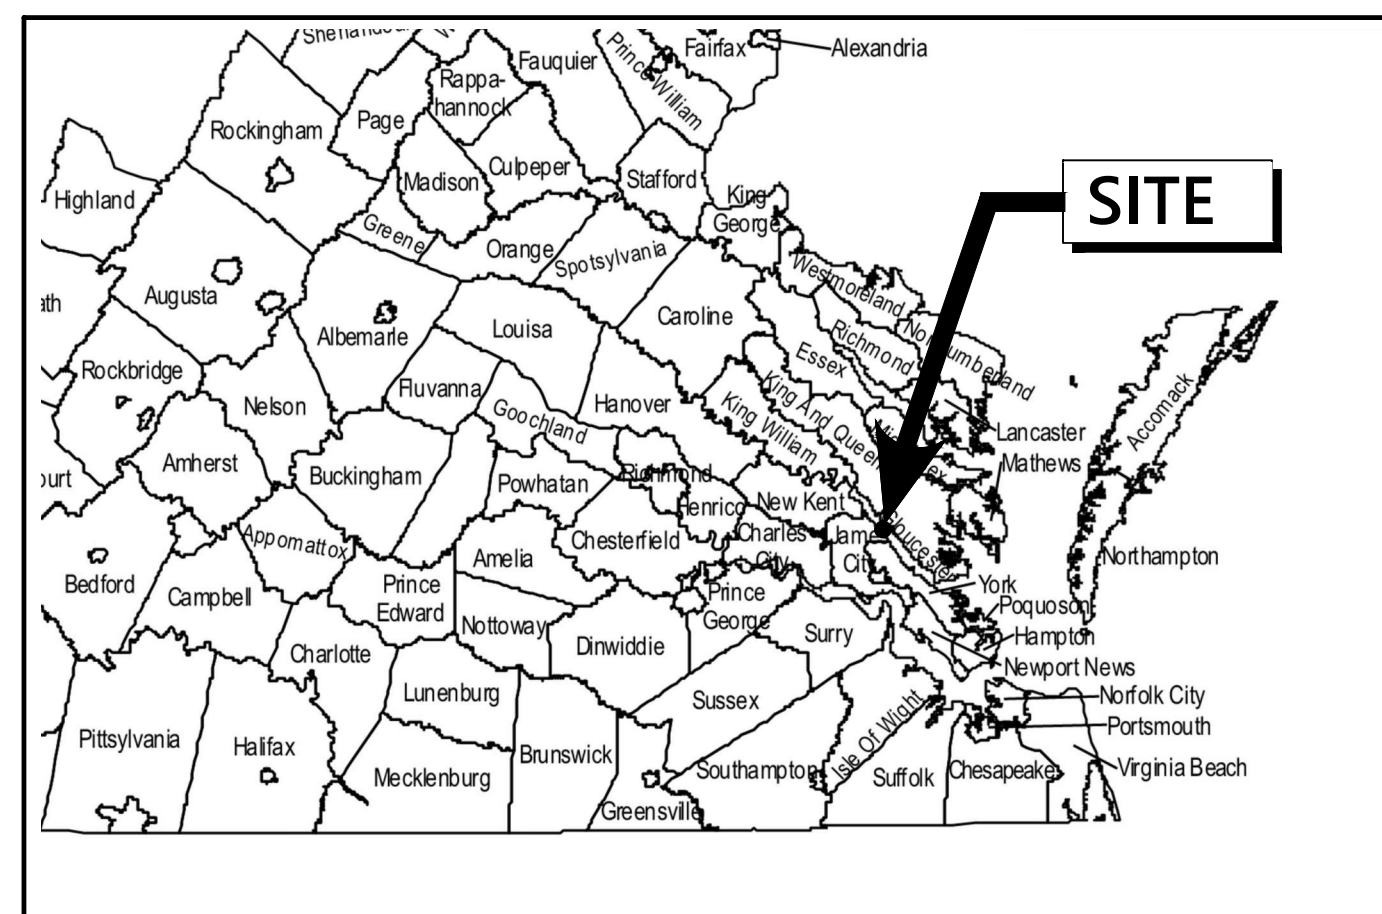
Shenandoah
Fairfax
Alexandria
Fauquier
Prince William
Rappahannock
Page
Rockingham
Madison
Culpeper
Stafford
King George
SITE
Highland
Greene
Orange
Spotsylvania
Westmoreland
Augusta
ath
Albemarle
Louisa
Caroline
Northumberland
Richmond
Essex
Rockbridge
Fluvanna
Nelson
Goochland
Hanover
King And Queen
King William
Lancaster
Accomack
Amherst
Buckingham
Powhatan
Richmond
Henrico
New Kent
Mathews
ourt
Appomattox
Chesterfield
Charles City
James City
Gloucester
Amelia
Northampton
Bedford
Campbell
Prince Edward
York
Poquoson
Prince George
Nottoway
Dinwiddie
Surry
Hampton
Charlotte
Newport News
Lunenburg
Sussex
Norfolk City
Portsmouth
Pittsylvania
Halifax
Brunswick
Mecklenburg
Southampton
Isle Of Wight
Suffolk
Chesapeake
Virginia Beach
Greensville